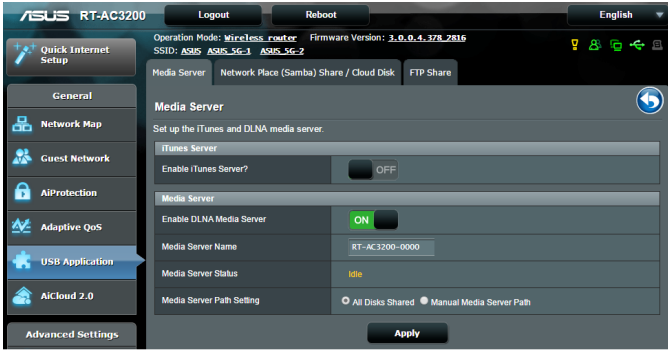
ASUS RT-AC3200

Logout

Reboot

English

Operation Mode: Wireless router Firmware Version: 3.0.0.4.378_2816
SSID: ASUS ASUS_5G-1 ASUS_5G-2

Quick Internet Setup

General

Network Map

Guest Network

AiProtection

Adaptive QoS

USB Application

AiCloud 2.0

Advanced Settings

Media Server

Network Place (Samba) Share / Cloud Disk

FTP Share

Media Server

Set up the iTunes and DLNA media server.

iTunes Server

Enable iTunes Server?

OFF

Media Server

Enable DLNA Media Server

ON

Media Server Name

RT-AC3200-0000

Media Server Status

Idle

Media Server Path Setting

All Disks Shared

Manual Media Server Path

Apply